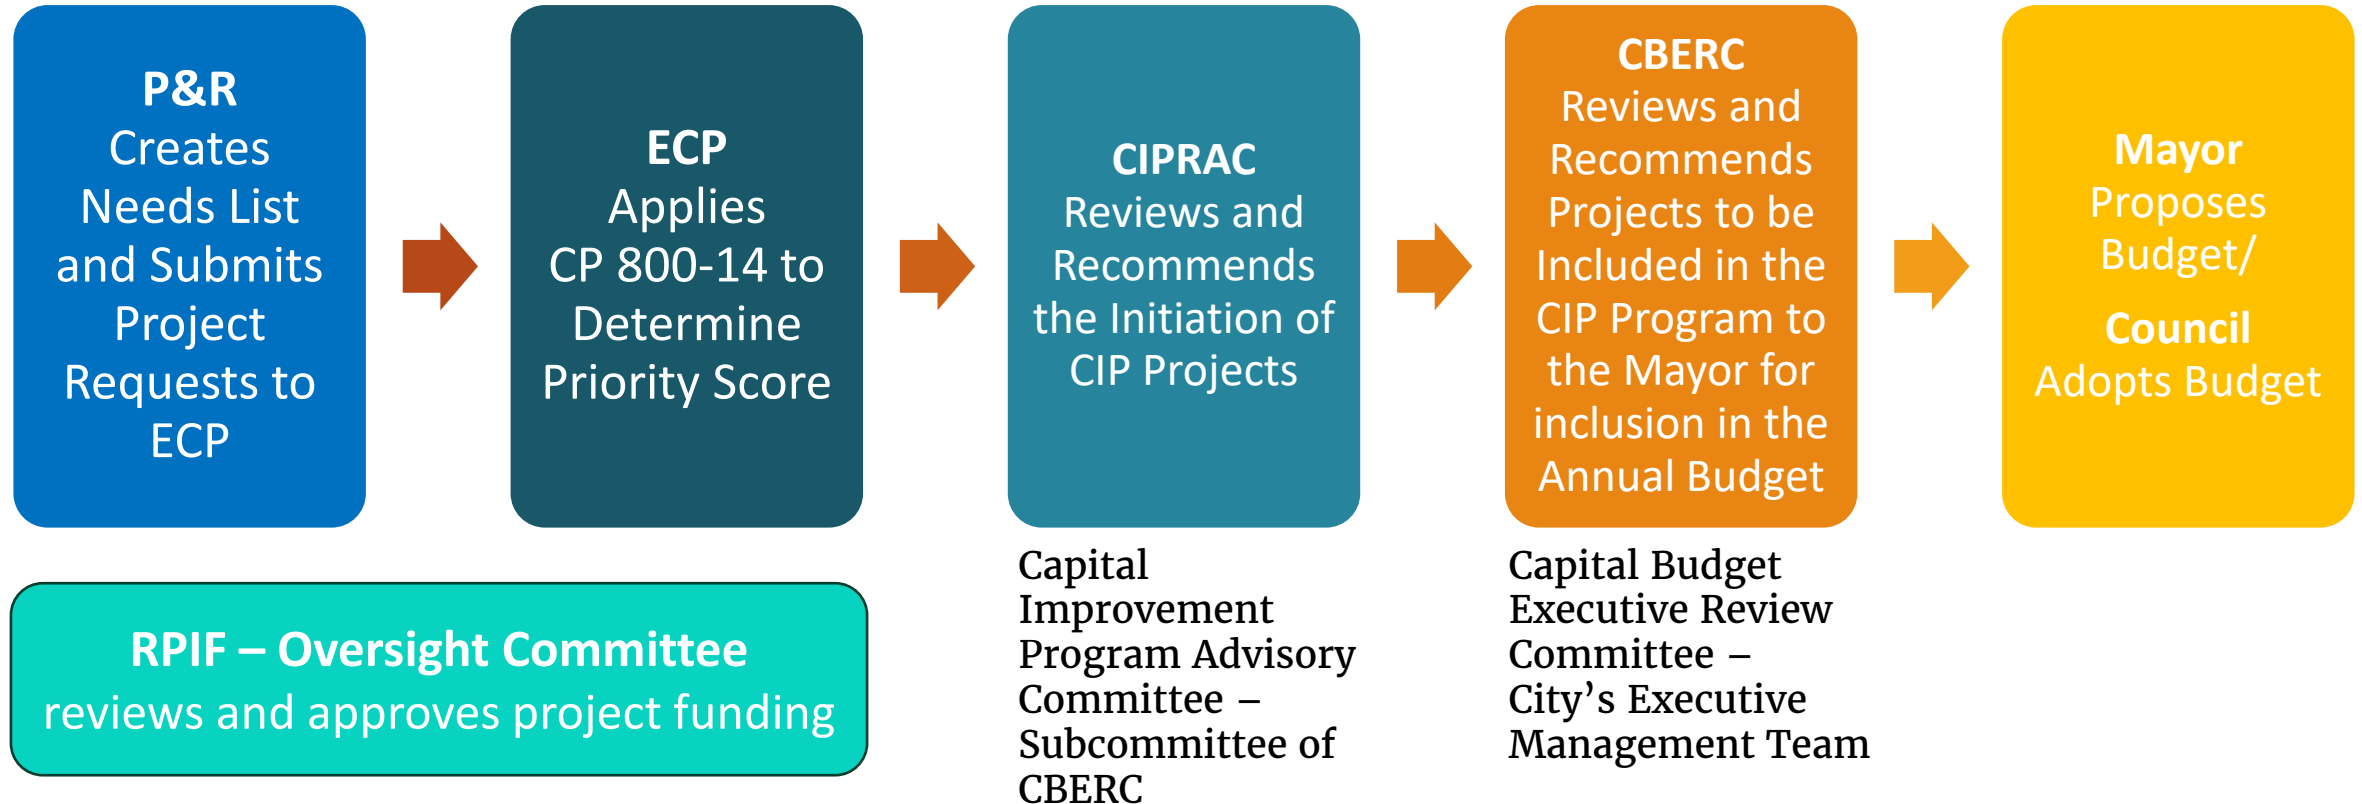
P&R
Creates Needs List and Submits Project Requests to ECP

ECP
Applies CP 800-14 to Determine Priority Score

CIPRAC
Reviews and Recommends the Initiation of CIP Projects

CBERC
Reviews and Recommends Projects to be Included in the CIP Program to the Mayor for inclusion in the Annual Budget

Mayor
Proposes Budget/

Council
Adopts Budget

RPIF – Oversight Committee
reviews and approves project funding

Capital Improvement Program Advisory Committee – Subcommittee of CBERC

Capital Budget Executive Review Committee – City's Executive Management Team